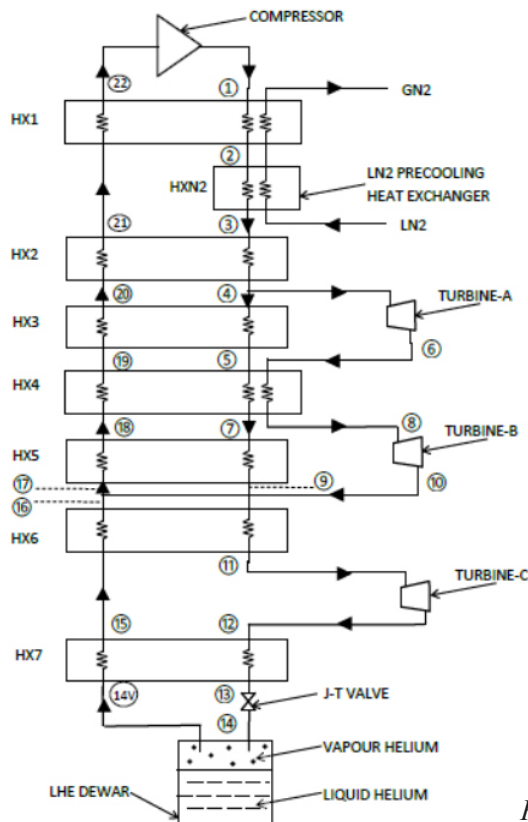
COMPRESSOR

22

1

GN2

HX1

2

HXN2

LN2 PRECOOLING HEAT EXCHANGER

21

3

LN2

HX2

20

4

TURBINE-A

HX3

19

5

6

HX4

18

7

8

TURBINE-B

HX5

17

9

16

10

HX6

11

TURBINE-C

15

12

HX7

14V

13

J-T VALVE

14

VAPOUR HELIUM

LHE DEWAR

LIQUID HELIUM